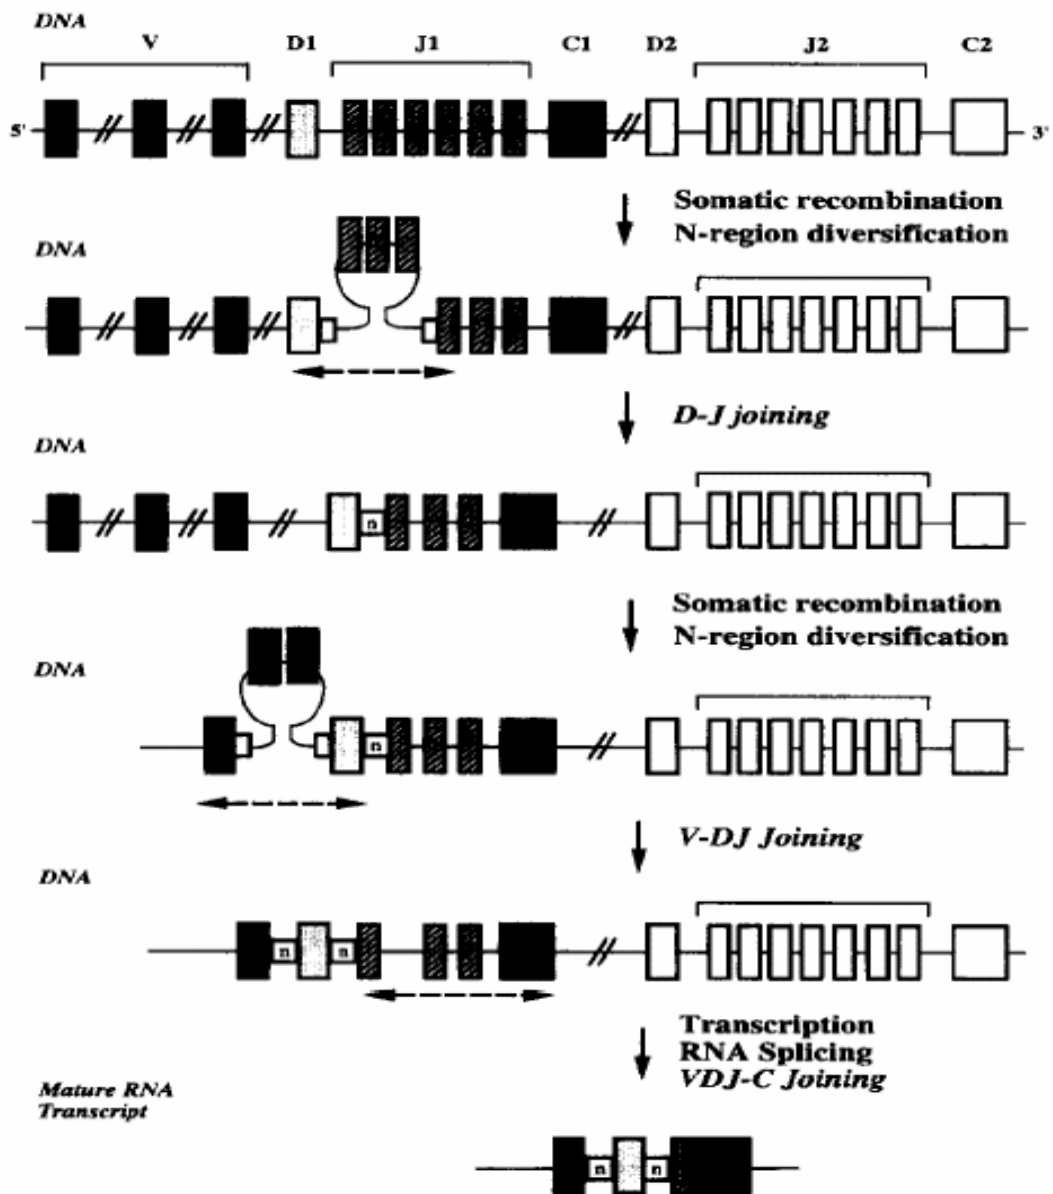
DNA

V D1 J1 C1 D2 J2 C2

5' 3'

Somatic recombination
N-region diversification

DNA

D-J joining

DNA

n

Somatic recombination
N-region diversification

DNA

n

V-DJ Joining

DNA

n n

Transcription
RNA Splicing
VDJ-C Joining

Mature RNA Transcript

n n